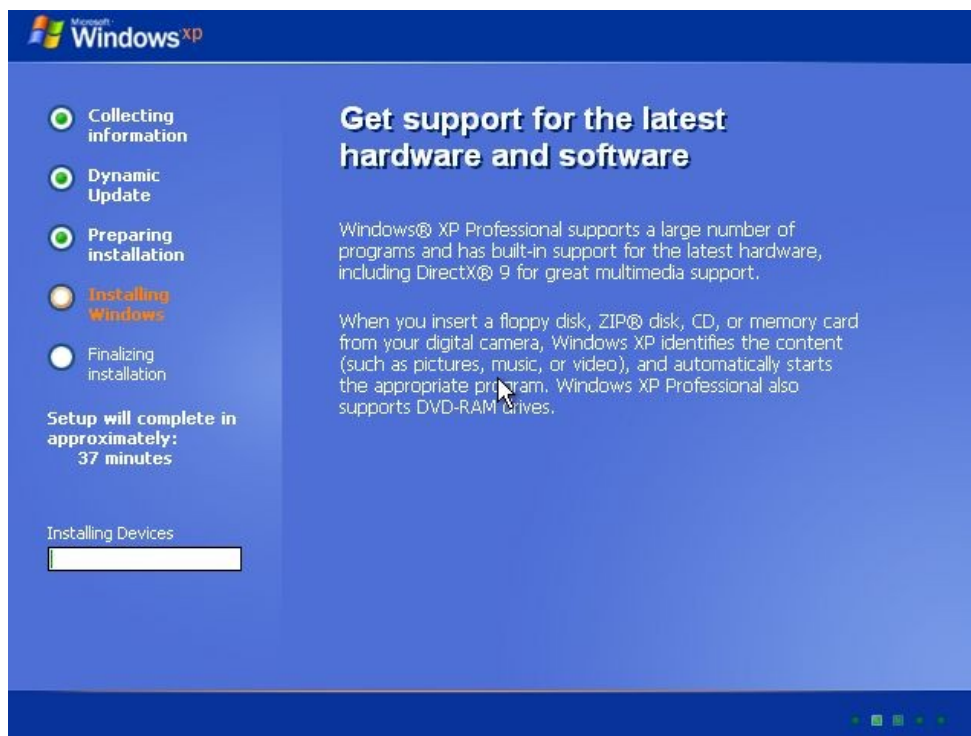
Microsoft Windows xp

Collecting information

Dynamic Update

Preparing installation

Installing Windows

Finalizing installation

Setup will complete in approximately: 37 minutes

Installing Devices

Get support for the latest hardware and software

Windows® XP Professional supports a large number of programs and has built-in support for the latest hardware, including DirectX® 9 for great multimedia support.

When you insert a floppy disk, ZIP® disk, CD, or memory card from your digital camera, Windows XP identifies the content (such as pictures, music, or video), and automatically starts the appropriate program. Windows XP Professional also supports DVD-RAM drives.